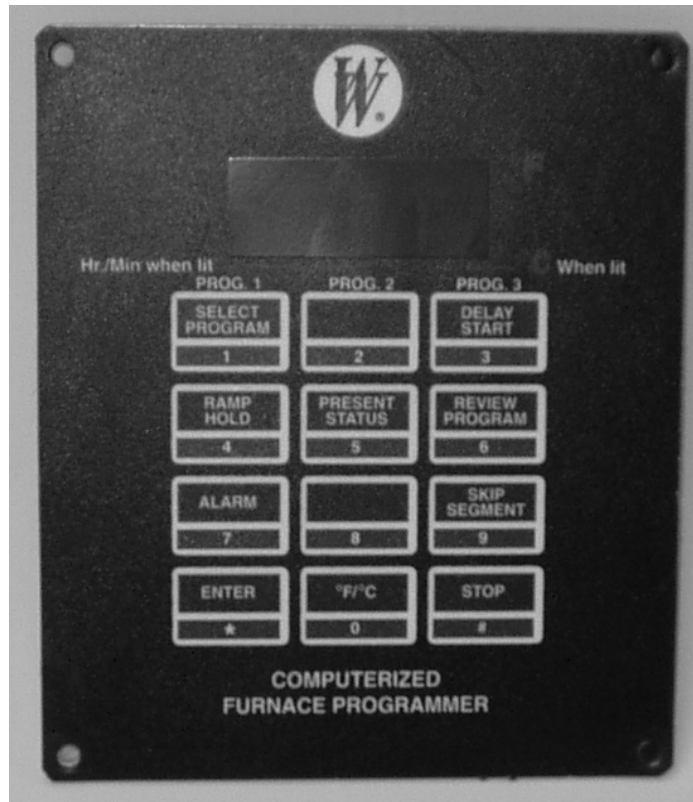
W®

Hr./Min when lit

When lit

PROG. 1
SELECT PROGRAM
1

PROG. 2
2

PROG. 3
DELAY START
3

RAMP HOLD
4

PRESENT STATUS
5

REVIEW PROGRAM
6

ALARM
7

8

SKIP SEGMENT
9

ENTER
*

°F/°C
0

STOP
#

COMPUTERIZED
FURNACE PROGRAMMER